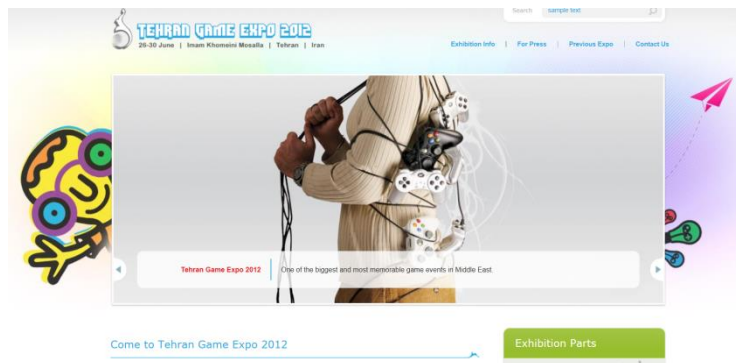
TEHRAN GAME EXPO 2012
20-30 June | Imam Khomeini Mosalla | Tehran | Iran

Search sample text

Exhibition Info | For Press | Previous Expo | Contact Us

Tehran Game Expo 2012 One of the biggest and most memorable game events in Middle East.

Come to Tehran Game Expo 2012

Exhibition Parts